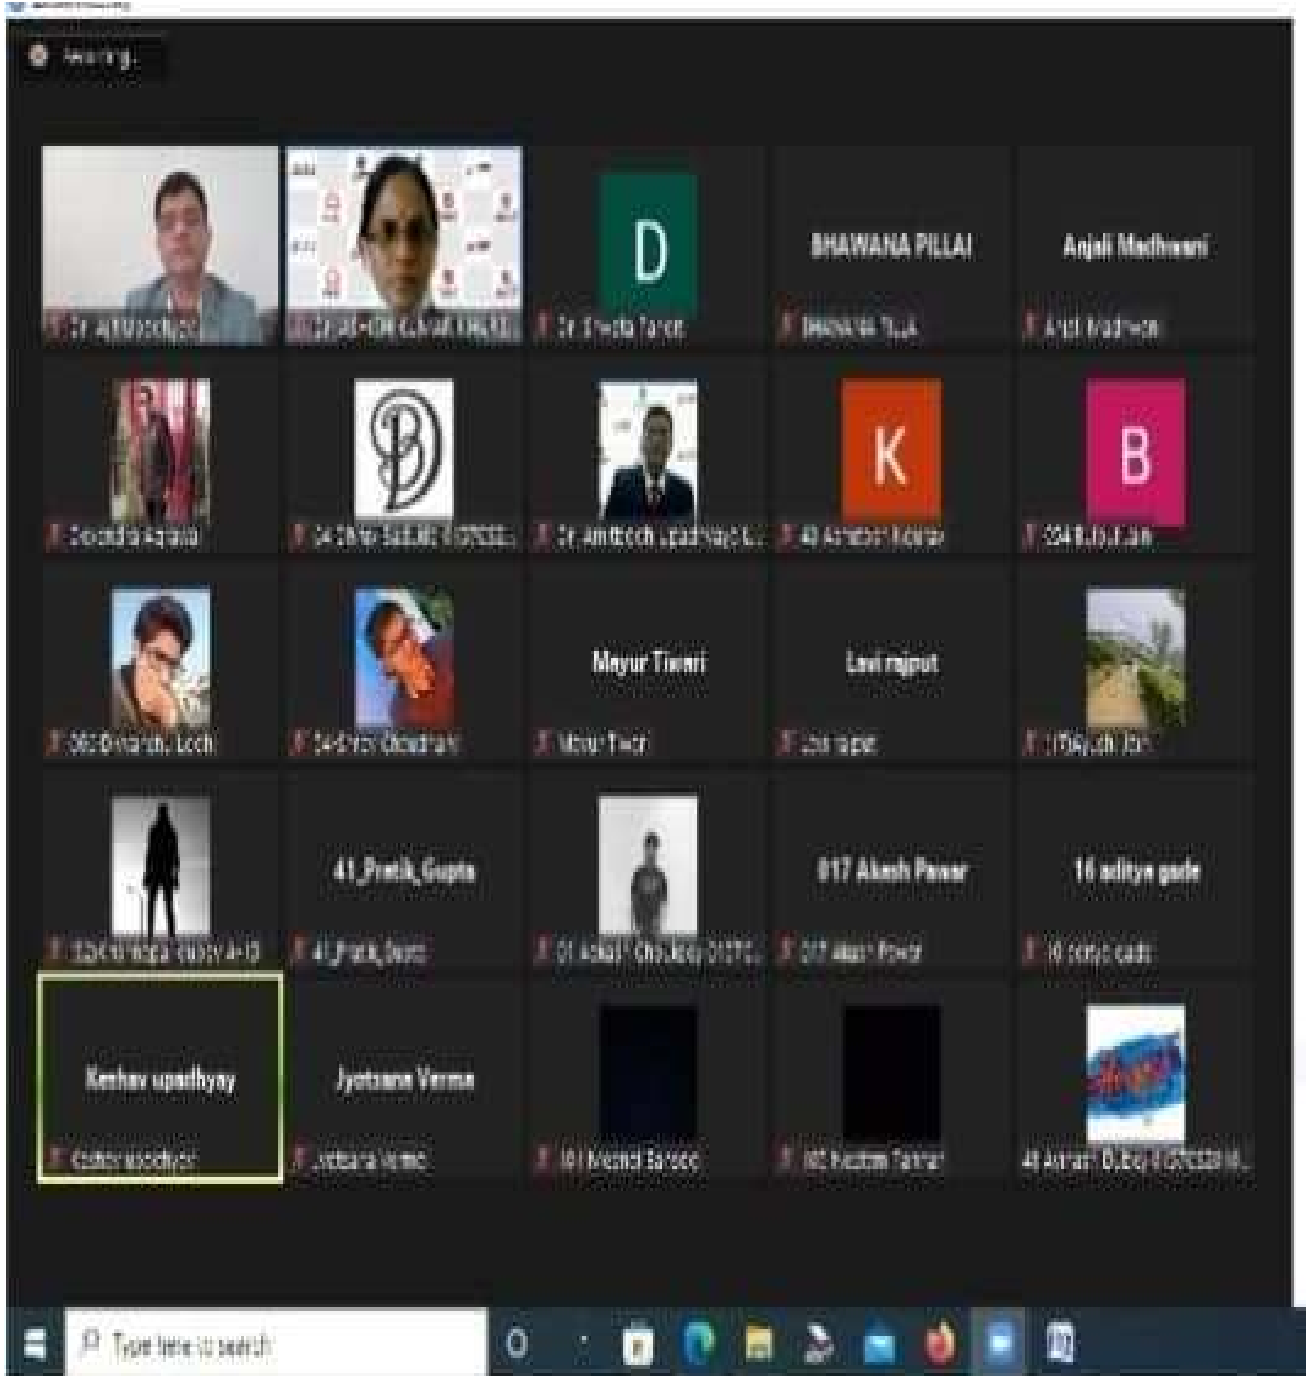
Recording...

Dr. Ajit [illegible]
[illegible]
D
Dr. Shweta Tandon
BHAWANA PILLAI
Bhawana Pillai
Anjali Madhwani
Anjali Madhwani

Devendra Agrawal
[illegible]
Dr. Amitabh Upadhyay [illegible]
K
48 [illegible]
B
034 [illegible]

060 Divyansh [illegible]
54 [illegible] Choudhary
Mayur Tiwari
Mayur Tiwari
Lavi rajput
Lavi rajput
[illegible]

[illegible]
41_Pratik_Gupta
41_Pratik_Gupta
01 Akash Choubey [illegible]
017 Akash Pawar
017 Akash Pawar
16 aditya gade
16 aditya gade

Keshav upadhyay
Keshav upadhyay
Jyotsana Verma
Jyotsana Verma
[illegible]
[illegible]
48 Anant Dubey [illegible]

Type here to search